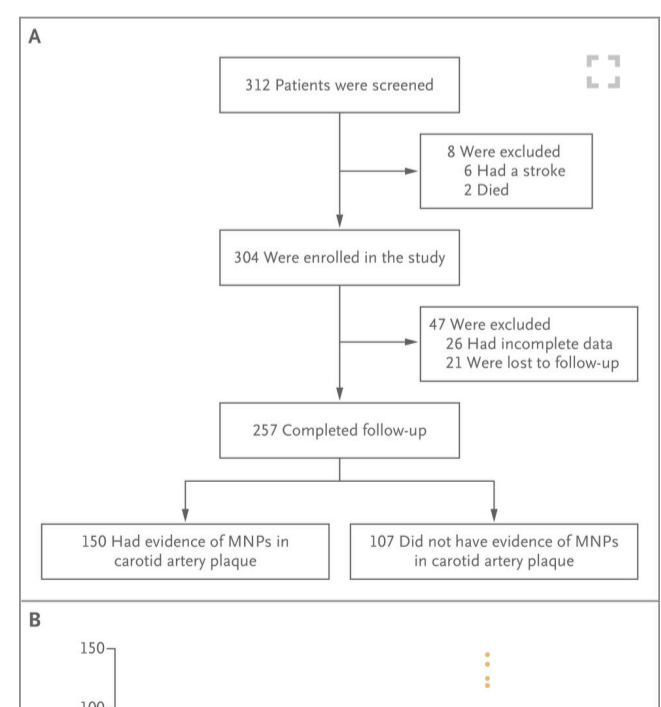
A

312 Patients were screened

8 Were excluded
6 Had a stroke
2 Died

304 Were enrolled in the study

47 Were excluded
26 Had incomplete data
21 Were lost to follow-up

257 Completed follow-up

150 Had evidence of MNPs in carotid artery plaque

107 Did not have evidence of MNPs in carotid artery plaque

B

150

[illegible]